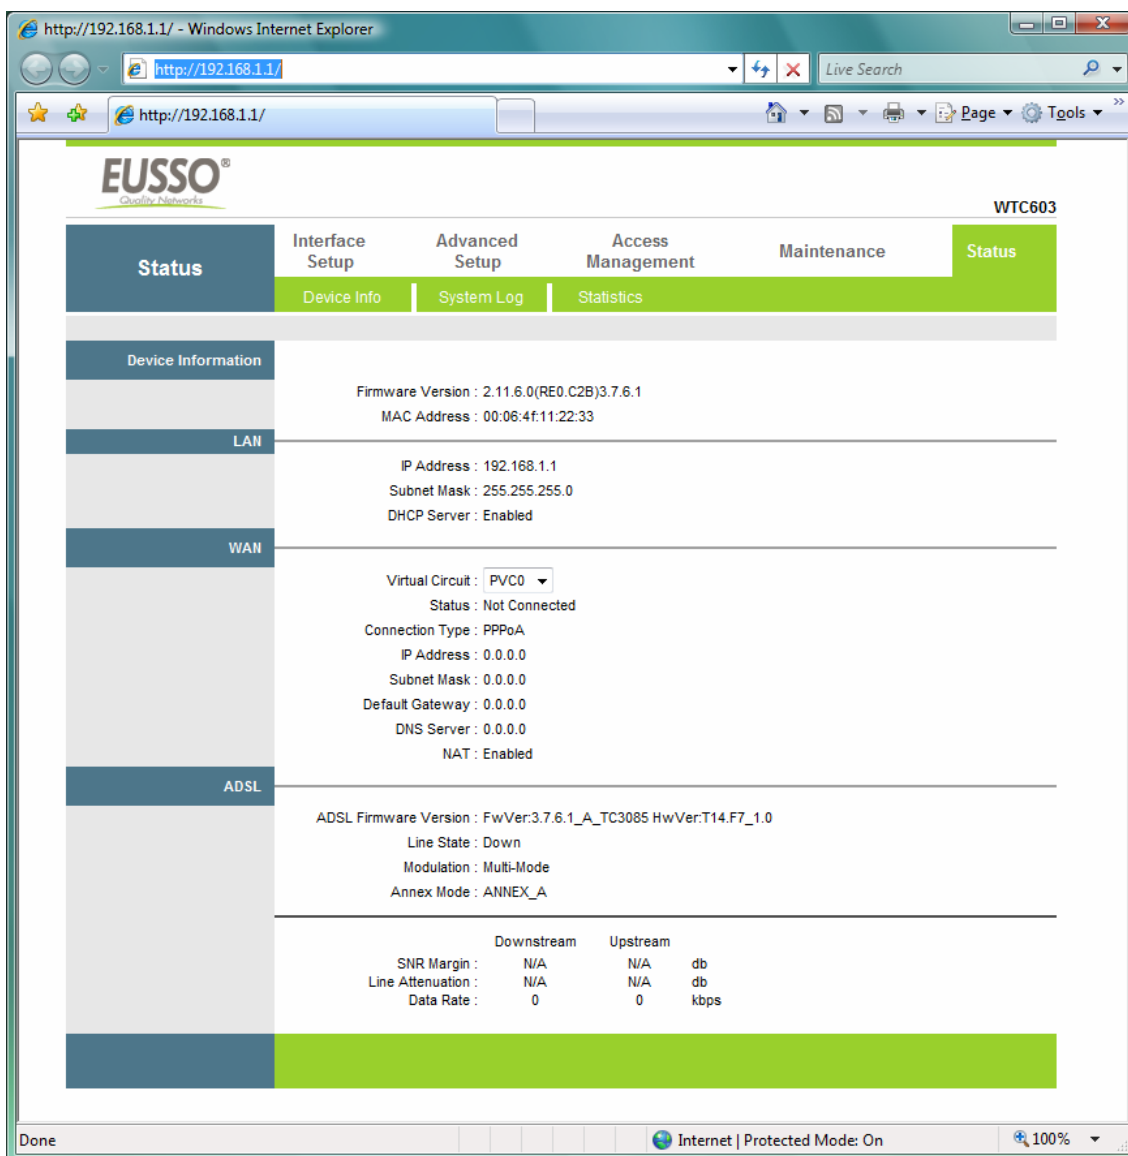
http://192.168.1.1/ - Windows Internet Explorer

http://192.168.1.1/

Live Search

http://192.168.1.1/

Page ▾ Tools ▾

EUSSO®
Quality Networks

WTC603

Status

Interface Setup | Advanced Setup | Access Management | Maintenance | Status

Device Info | System Log | Statistics

Device Information

Firmware Version : 2.11.6.0(RE0.C2B)3.7.6.1
MAC Address : 00:06:4f:11:22:33

LAN

IP Address : 192.168.1.1
Subnet Mask : 255.255.255.0
DHCP Server : Enabled

WAN

Virtual Circuit : PVC0
Status : Not Connected
Connection Type : PPPoA
IP Address : 0.0.0.0
Subnet Mask : 0.0.0.0
Default Gateway : 0.0.0.0
DNS Server : 0.0.0.0
NAT : Enabled

ADSL

ADSL Firmware Version : FwVer:3.7.6.1_A_TC3085 HwVer:T14.F7_1.0
Line State : Down
Modulation : Multi-Mode
Annex Mode : ANNEX_A

| | Downstream | Upstream | |
|---|---|---|---|
| SNR Margin : | N/A | N/A | db |
| Line Attenuation : | N/A | N/A | db |
| Data Rate : | 0 | 0 | kbps |

Done

Internet | Protected Mode: On

100%